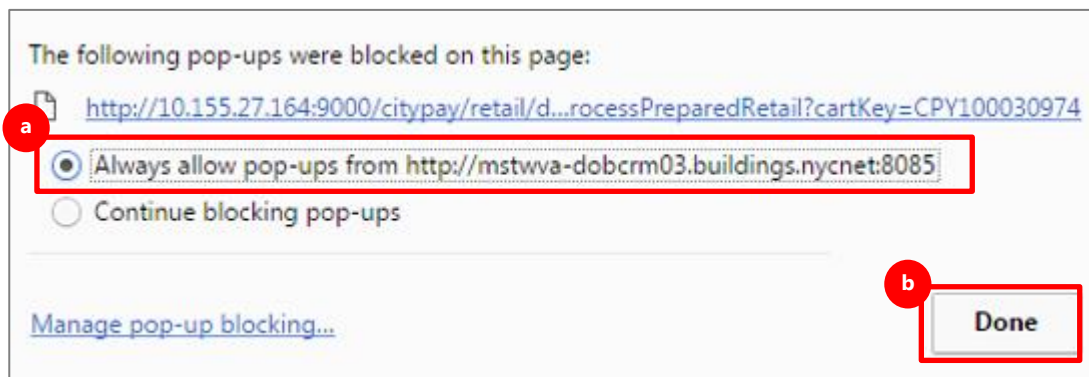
The following pop-ups were blocked on this page:

http://10.155.27.164:9000/citypay/retail/d...rocessPreparedRetail?cartKey=CPY100030974

a

Always allow pop-ups from http://mstwva-dobcrm03.buildings.nycnet:8085

Continue blocking pop-ups

b

Manage pop-up blocking...

Done